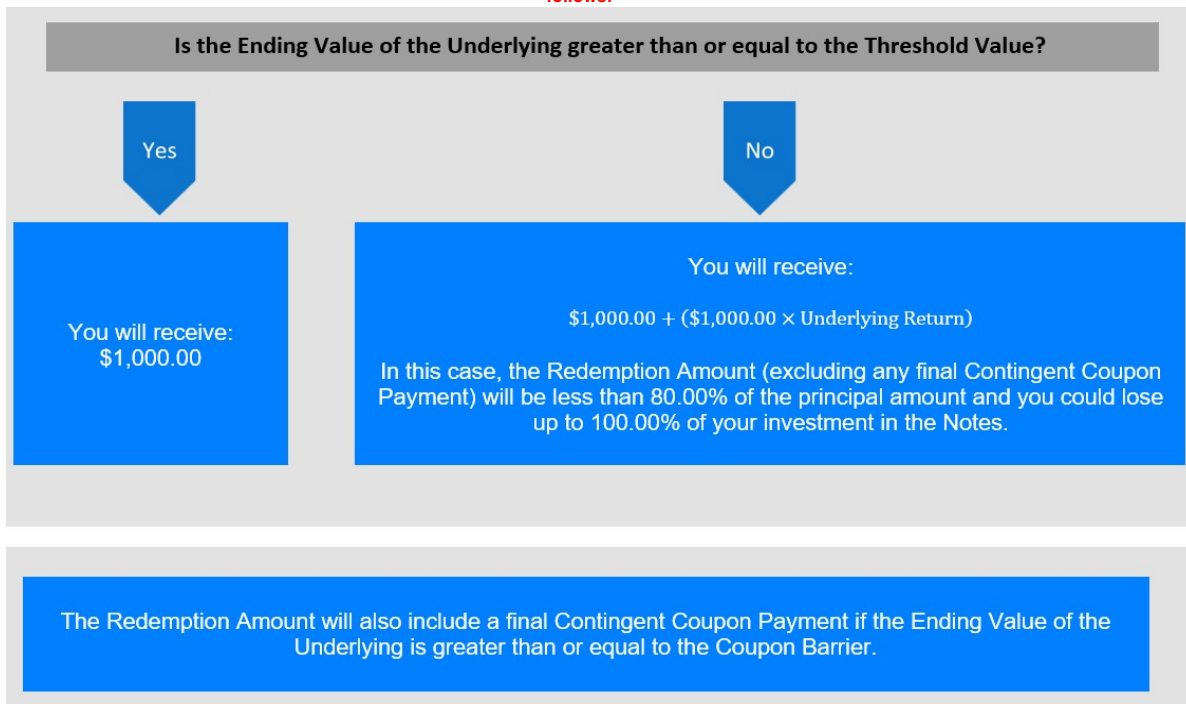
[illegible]

Is the Ending Value of the Underlying greater than or equal to the Threshold Value?

Yes

No

You will receive:
\$1,000.00

You will receive:

$\$1,000.00 + (\$1,000.00 \times \text{Underlying Return})$

In this case, the Redemption Amount (excluding any final Contingent Coupon Payment) will be less than 80.00% of the principal amount and you could lose up to 100.00% of your investment in the Notes.

The Redemption Amount will also include a final Contingent Coupon Payment if the Ending Value of the Underlying is greater than or equal to the Coupon Barrier.